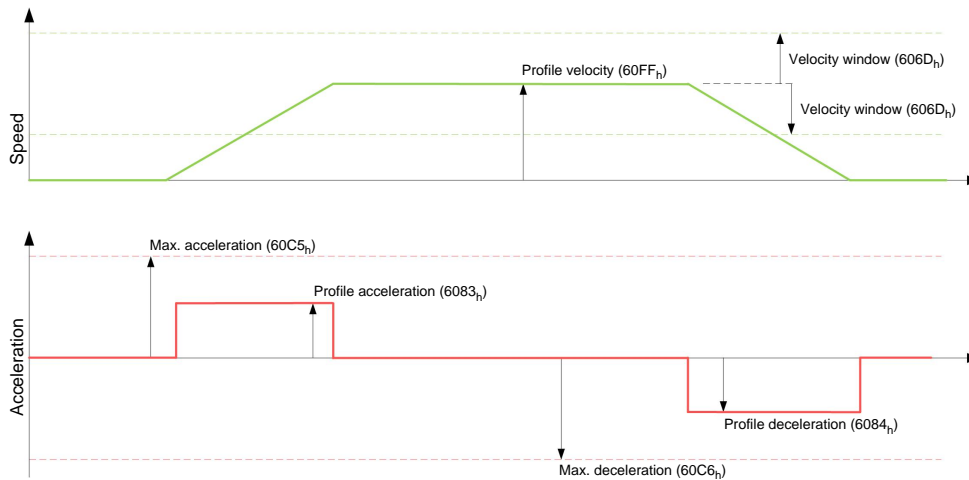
Speed

Profile velocity (60FF$_h$)

Velocity window (606D$_h$)

Velocity window (606D$_h$)

Acceleration

Max. acceleration (60C5$_h$)

Profile acceleration (6083$_h$)

Profile deceleration (6084$_h$)

Max. deceleration (60C6$_h$)